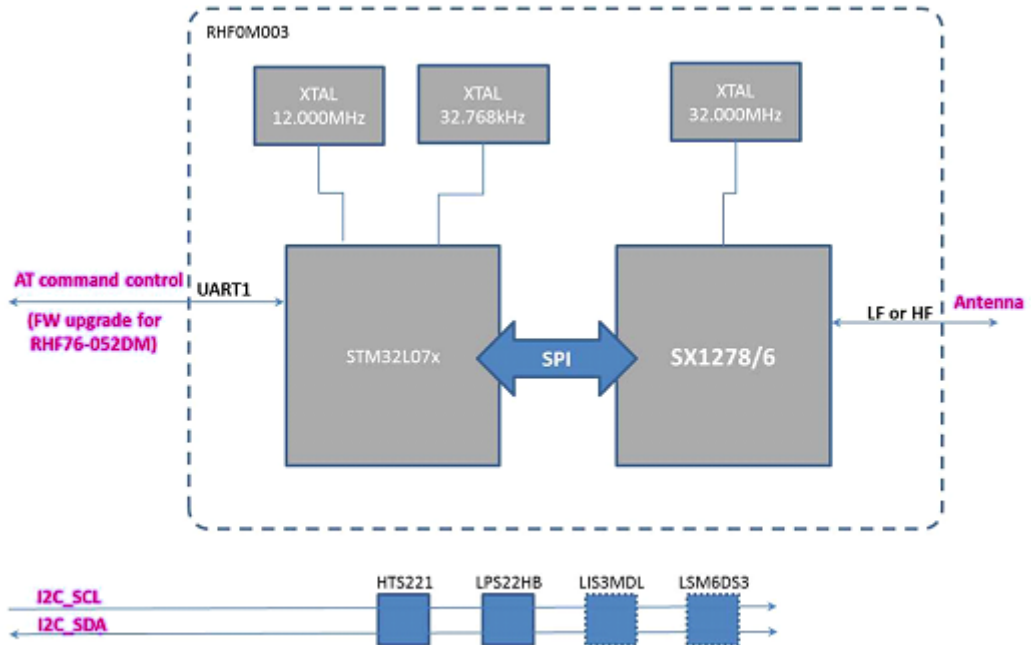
RHF0M003

XTAL
12.000MHz

XTAL
32.768kHz

XTAL
32.000MHz

AT command control

(FW upgrade for RHF76-052DM)

UART1

STM32L07x

SPI

SX1278/6

LF or HF

Antenna

I2C_SCL

I2C_SDA

HTS221

LPS22HB

LIS3MDL

LSM6DS3